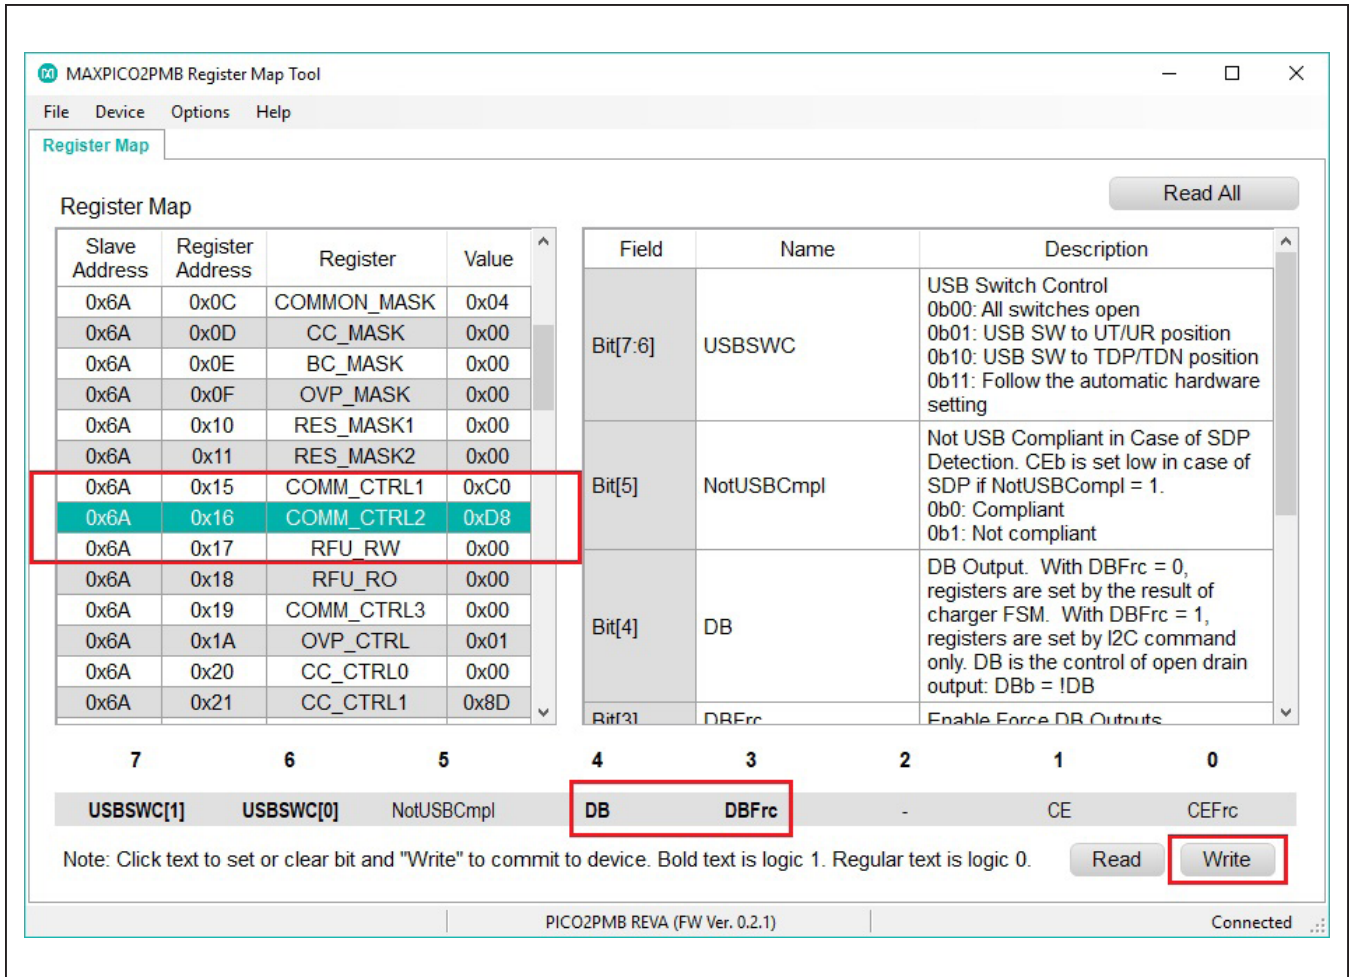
MAXPICO2PMB Register Map Tool

File Device Options Help

Register Map

Register Map

Read All

| Slave Address | Register Address | Register | Value |
|---|---|---|---|
| 0x6A | 0x0C | COMMON_MASK | 0x04 |
| 0x6A | 0x0D | CC_MASK | 0x00 |
| 0x6A | 0x0E | BC_MASK | 0x00 |
| 0x6A | 0x0F | OVP_MASK | 0x00 |
| 0x6A | 0x10 | RES_MASK1 | 0x00 |
| 0x6A | 0x11 | RES_MASK2 | 0x00 |
| 0x6A | 0x15 | COMM_CTRL1 | 0xC0 |
| 0x6A | 0x16 | COMM_CTRL2 | 0xD8 |
| 0x6A | 0x17 | RFU_RW | 0x00 |
| 0x6A | 0x18 | RFU_RO | 0x00 |
| 0x6A | 0x19 | COMM_CTRL3 | 0x00 |
| 0x6A | 0x1A | OVP_CTRL | 0x01 |
| 0x6A | 0x20 | CC_CTRL0 | 0x00 |
| 0x6A | 0x21 | CC_CTRL1 | 0x8D |

| Field | Name | Description |
|---|---|---|
| Bit[7:6] | USBSWC | USB Switch Control 0b00: All switches open 0b01: USB SW to UT/UR position 0b10: USB SW to TDP/TDN position 0b11: Follow the automatic hardware setting |
| Bit[5] | NotUSBCmpl | Not USB Compliant in Case of SDP Detection. CEb is set low in case of SDP if NotUSBCompl = 1. 0b0: Compliant 0b1: Not compliant |
| Bit[4] | DB | DB Output. With DBFrc = 0, registers are set by the result of charger FSM. With DBFrc = 1, registers are set by I2C command only. DB is the control of open drain output: DBb = !DB |
| Bit[3] | DBFrc | Enable Force DB Outputs |

| 7 | 6 | 5 | 4 | 3 | 2 | 1 | 0 |
|---|---|---|---|---|---|---|---|
| USBSWC[1] | USBSWC[0] | NotUSBCmpl | DB | DBFrc | - | CE | CEFrc |

Note: Click text to set or clear bit and "Write" to commit to device. Bold text is logic 1. Regular text is logic 0.

Read Write

PICO2PMB REVA (FW Ver. 0.2.1)

Connected